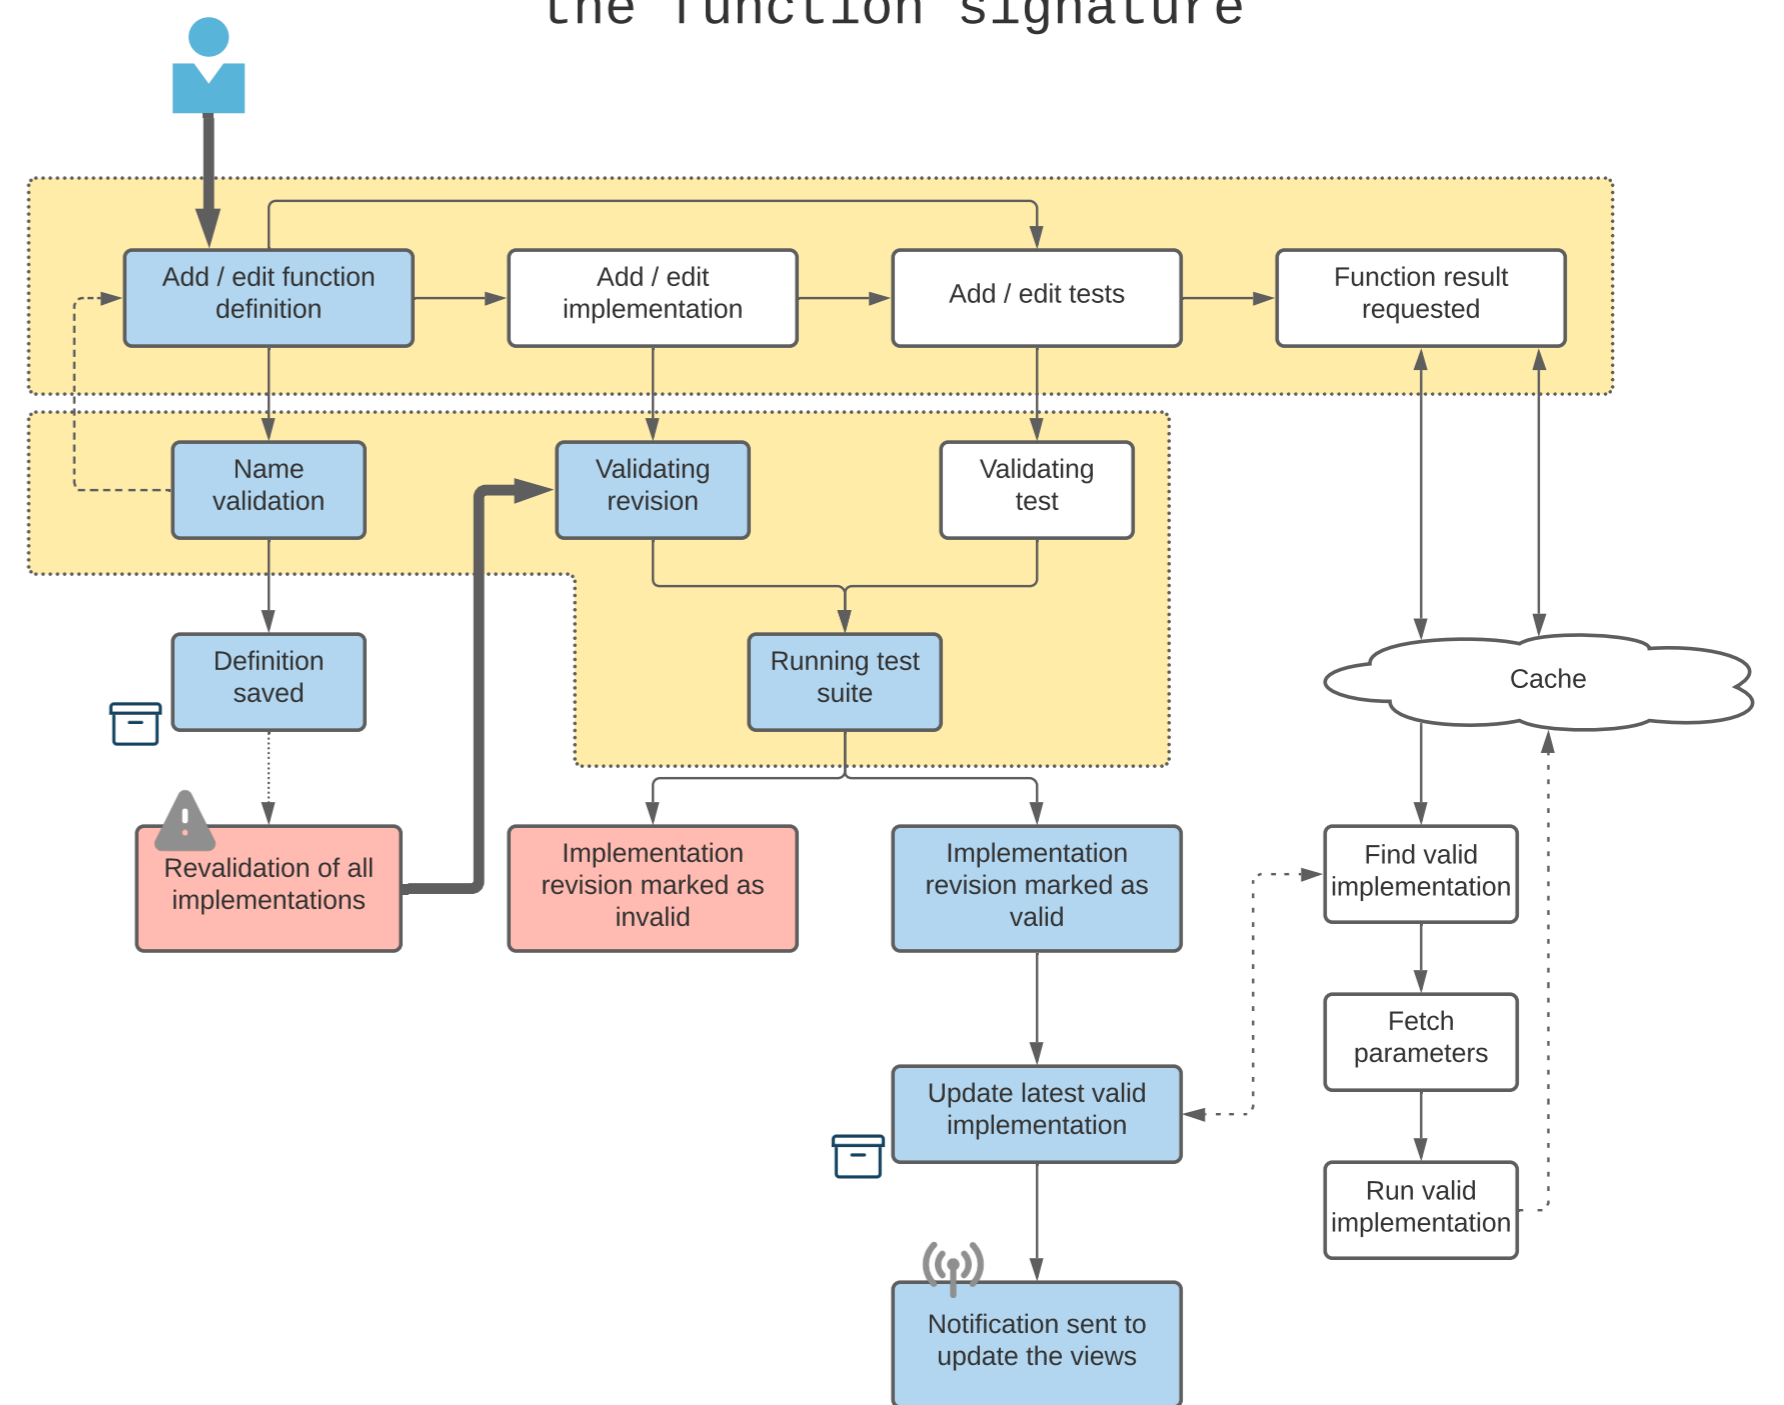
the function signature

Add / edit function definition

Add / edit implementation

Add / edit tests

Function result requested

Name validation

Validating revision

Validating test

Definition saved

Running test suite

Cache

Revalidation of all implementations

Implementation revision marked as invalid

Implementation revision marked as valid

Find valid implementation

Fetch parameters

Update latest valid implementation

Run valid implementation

Notification sent to update the views